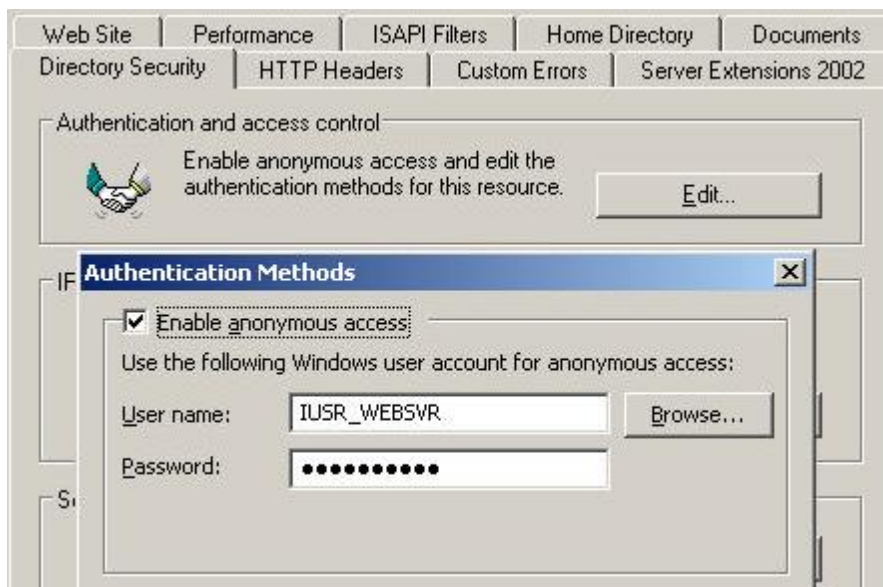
Web Site | Performance | ISAPI Filters | Home Directory | Documents
Directory Security | HTTP Headers | Custom Errors | Server Extensions 2002

Authentication and access control

Enable anonymous access and edit the authentication methods for this resource.

Edit...

IF

Authentication Methods

Enable anonymous access

Use the following Windows user account for anonymous access:

User name: IUSR_WEBSVR

Browse...

Password: ●●●●●●●●●●●

S